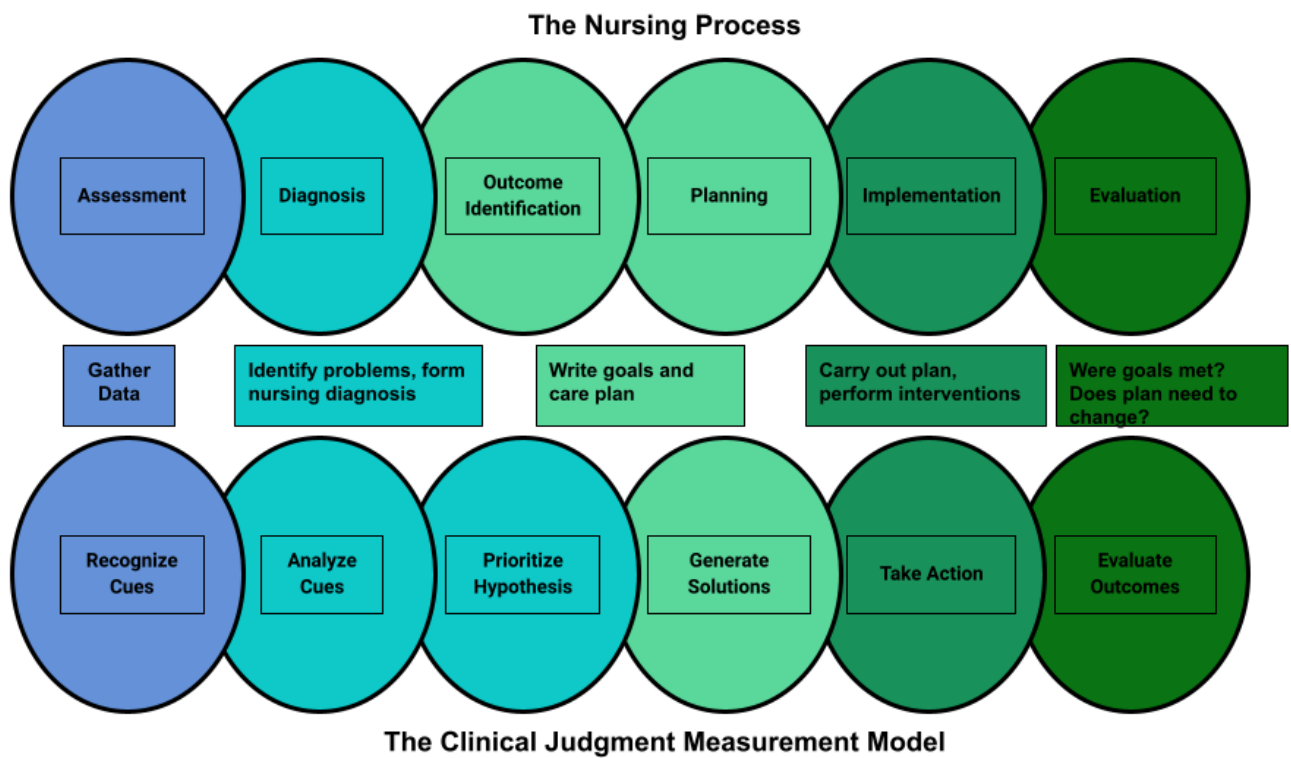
The Nursing Process

Assessment

Diagnosis

Outcome Identification

Planning

Implementation

Evaluation

Gather Data

Identify problems, form nursing diagnosis

Write goals and care plan

Carry out plan, perform interventions

Were goals met? Does plan need to change?

Recognize Cues

Analyze Cues

Prioritize Hypothesis

Generate Solutions

Take Action

Evaluate Outcomes

The Clinical Judgment Measurement Model